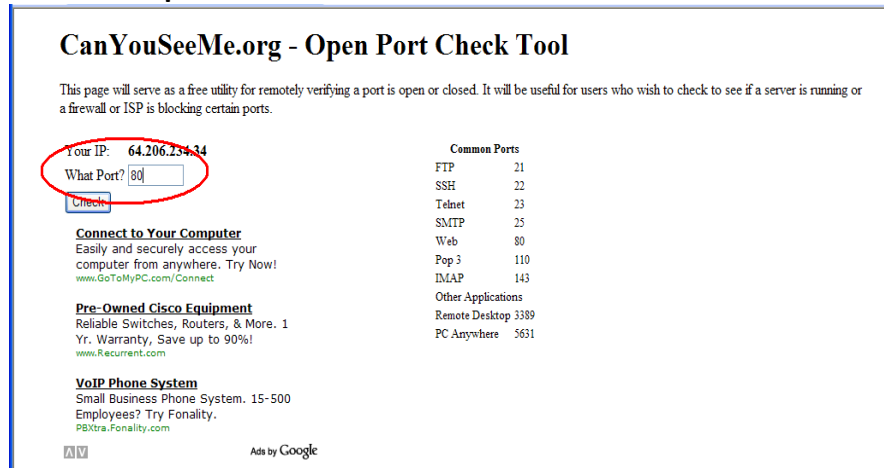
CanYouSeeMe.org - Open Port Check Tool

This page will serve as a free utility for remotely verifying a port is open or closed. It will be useful for users who wish to check to see if a server is running or a firewall or ISP is blocking certain ports.

Your IP: 64.206.234.34
What Port? 80
Check

Connect to Your Computer
Easily and securely access your computer from anywhere. Try Now!
www.GoToMyPC.com/Connect

Pre-Owned Cisco Equipment
Reliable Switches, Routers, & More. 1 Yr. Warranty, Save up to 90%!
www.Recurrent.com

VoIP Phone System
Small Business Phone System. 15-500 Employees? Try Fonality.
PBXtra.Fonality.com

Ads by Google

Common Ports

| | |
|---|---|
| FTP | 21 |
| SSH | 22 |
| Telnet | 23 |
| SMTP | 25 |
| Web | 80 |
| Pop 3 | 110 |
| IMAP | 143 |

Other Applications

| | |
|---|---|
| Remote Desktop | 3389 |
| PC Anywhere | 5631 |